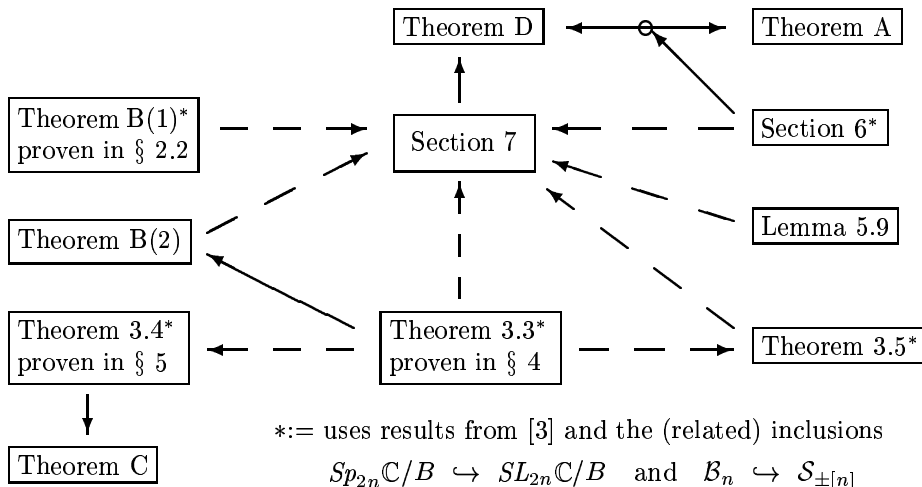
Theorem D

Theorem A

Theorem B(1)* proven in § 2.2

Section 7

Section 6*

Theorem B(2)

Lemma 5.9

Theorem 3.4* proven in § 5

Theorem 3.3* proven in § 4

Theorem 3.5*

Theorem C

*:= uses results from [3] and the (related) inclusions $Sp_{2n}\mathbb{C}/B \hookrightarrow SL_{2n}\mathbb{C}/B$ and $\mathcal{B}_n \hookrightarrow \mathcal{S}_{\pm[n]}$